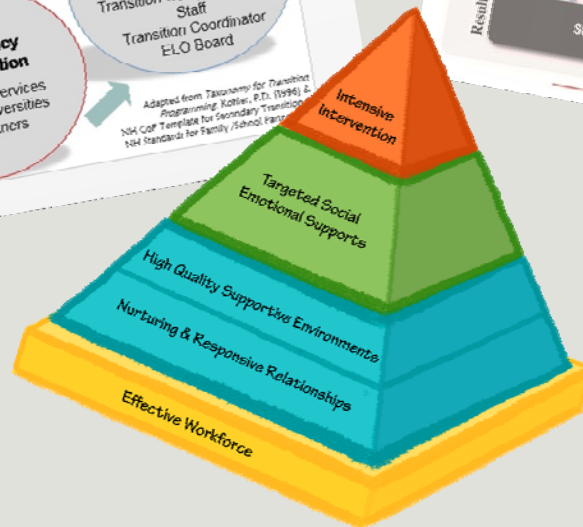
cy
tion

ervices
versities
ners

Transition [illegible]
Staff
Transition Coordinator
ELO Board

Adapted from Taxonomy for Transition Programming, Kohler, P.D. (1996) &
NH CoP Template for Secondary Transition
NH Standards for Family /School Part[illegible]

Resul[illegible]

S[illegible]

Intensive Intervention

Targeted Social Emotional Supports

High Quality Supportive Environments

Nurturing & Responsive Relationships

Effective Workforce